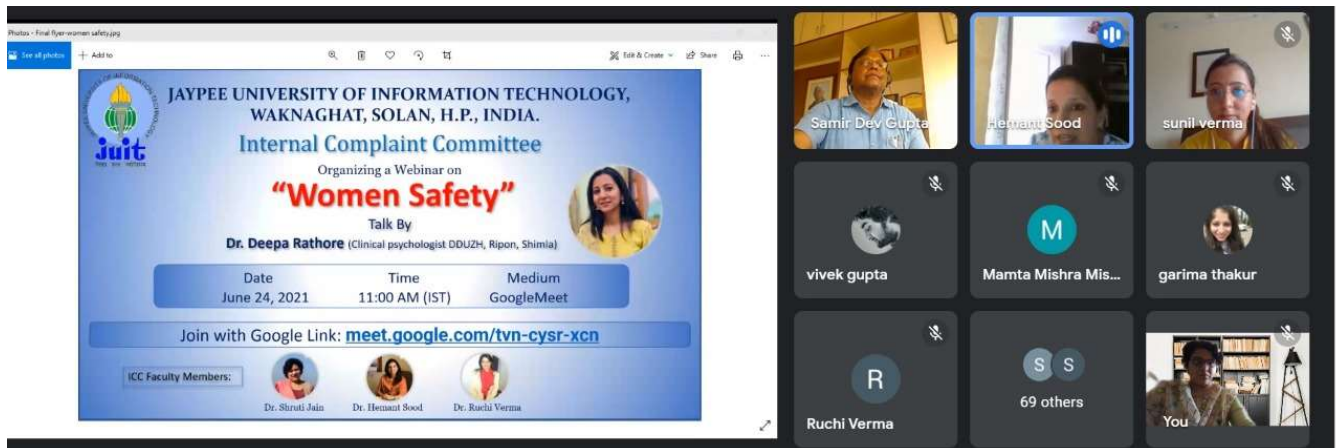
Photos - Final flyer-women safety.jpg

See all photos

+ Add to

Edit & Create

Share

JAYPEE UNIVERSITY OF INFORMATION TECHNOLOGY, WAKNAGHAT, SOLAN, H.P., INDIA.

juit

Internal Complaint Committee

Organizing a Webinar on

"Women Safety"

Talk By

Dr. Deepa Rathore (Clinical psychologist DDUZH, Ripon, Shimla)

| Date | Time | Medium |
|---|---|---|
| June 24, 2021 | 11:00 AM (IST) | GoogleMeet |

Join with Google Link: meet.google.com/tvn-cysr-xcn

ICC Faculty Members:

Dr. Shruti Jain

Dr. Hemant Sood

Dr. Ruchi Verma

Samir Dev Gupta

Hemant Sood

sunil verma

vivek gupta

M

Mamta Mishra Mis...

garima thakur

R

Ruchi Verma

S S

69 others

You